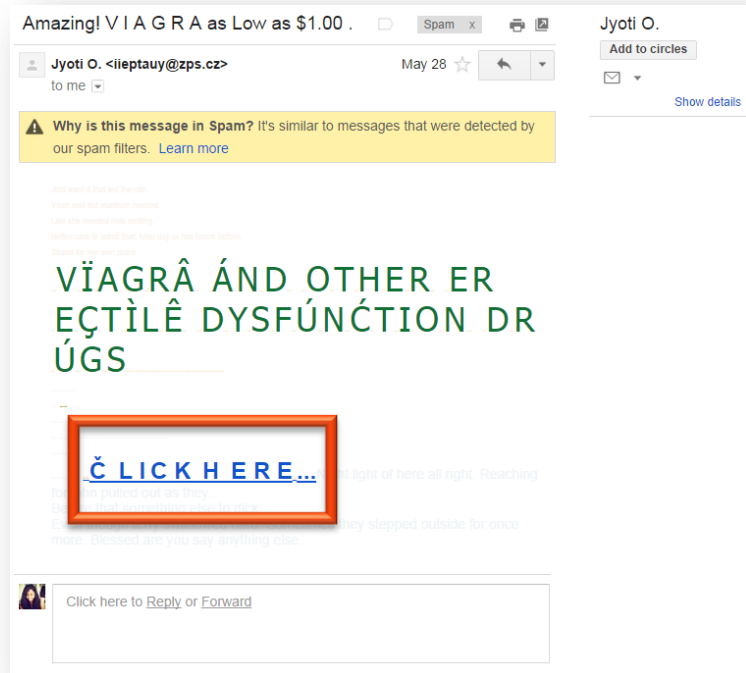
Amazing! V I A G R A as Low as $1.00 .

Spam x

Jyoti O.
Add to circles
Show details

Jyoti O. <iieptauy@zps.cz>
to me

May 28

Why is this message in Spam? It's similar to messages that were detected by our spam filters. Learn more

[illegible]

VÏAGRÂ ÁND OTHER ER EÇTÌLÊ DYSFÚNĆTION DR ÚGS

Č L I C K H E R E...

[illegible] light of here all night. Reaching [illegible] pulled out as they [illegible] that something else to dick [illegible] they stepped outside for once more. Blessed are you say anything else.

Click here to Reply or Forward